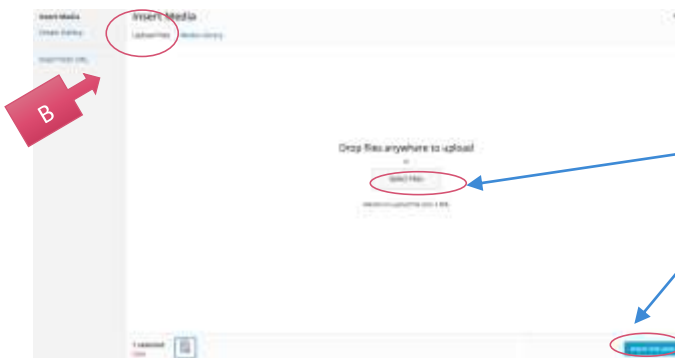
Insert Media
Create Gallery
Insert from URL

B

Insert Media
Upload Files
Media Library

Drop files anywhere to upload
or
Select Files
Maximum upload file size: 2 MB.

1 selected
Clear

Insert into post